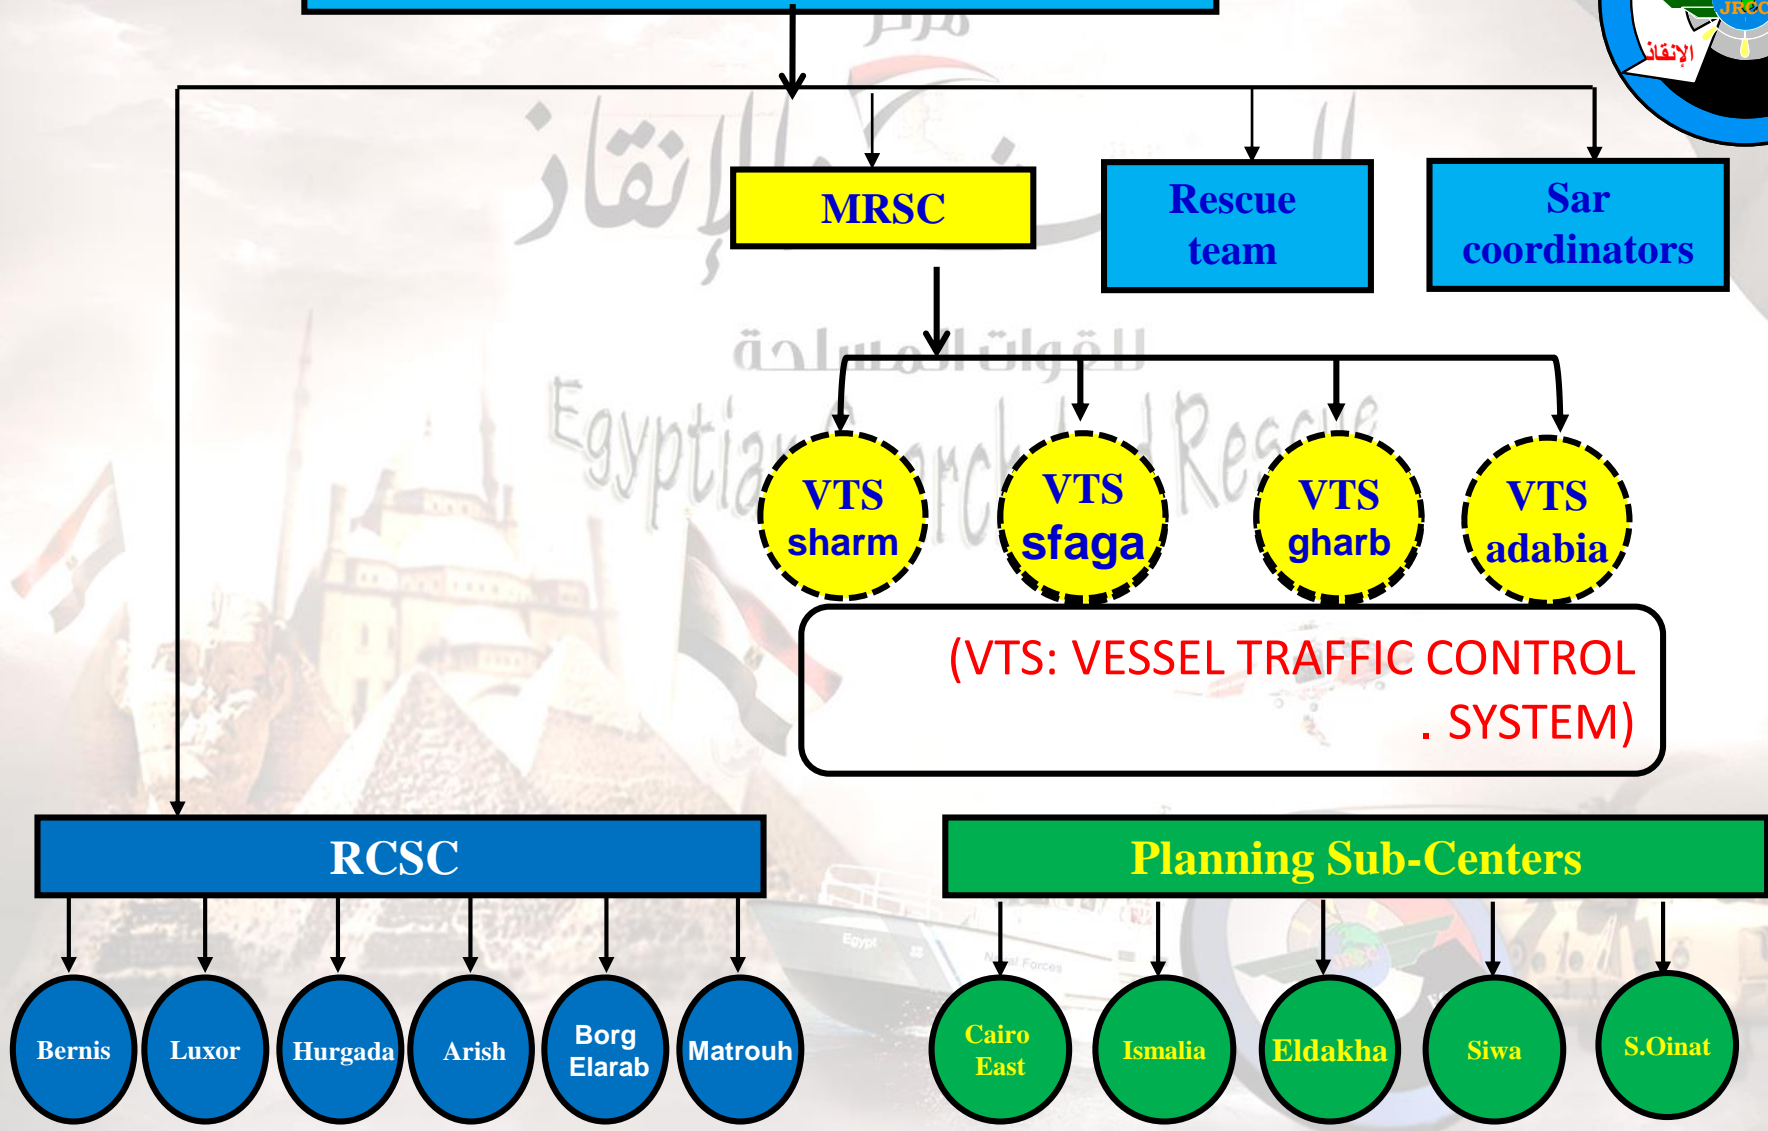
MRSC

Rescue team

Sar coordinators

VTS sharm

VTS sfaga

VTS gharb

VTS adabia

(VTS: VESSEL TRAFFIC CONTROL . SYSTEM)

RCSC

Planning Sub-Centers

Bernis

Luxor

Hurgada

Arish

Borg Elarab

Matrouh

Cairo East

Ismalia

Eldakha

Siwa

S.Oinat